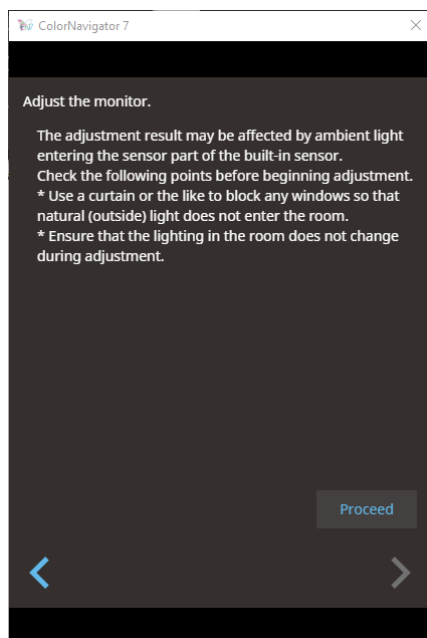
ColorNavigator 7

Adjust the monitor.

The adjustment result may be affected by ambient light entering the sensor part of the built-in sensor.
Check the following points before beginning adjustment.
* Use a curtain or the like to block any windows so that natural (outside) light does not enter the room.
* Ensure that the lighting in the room does not change during adjustment.

Proceed